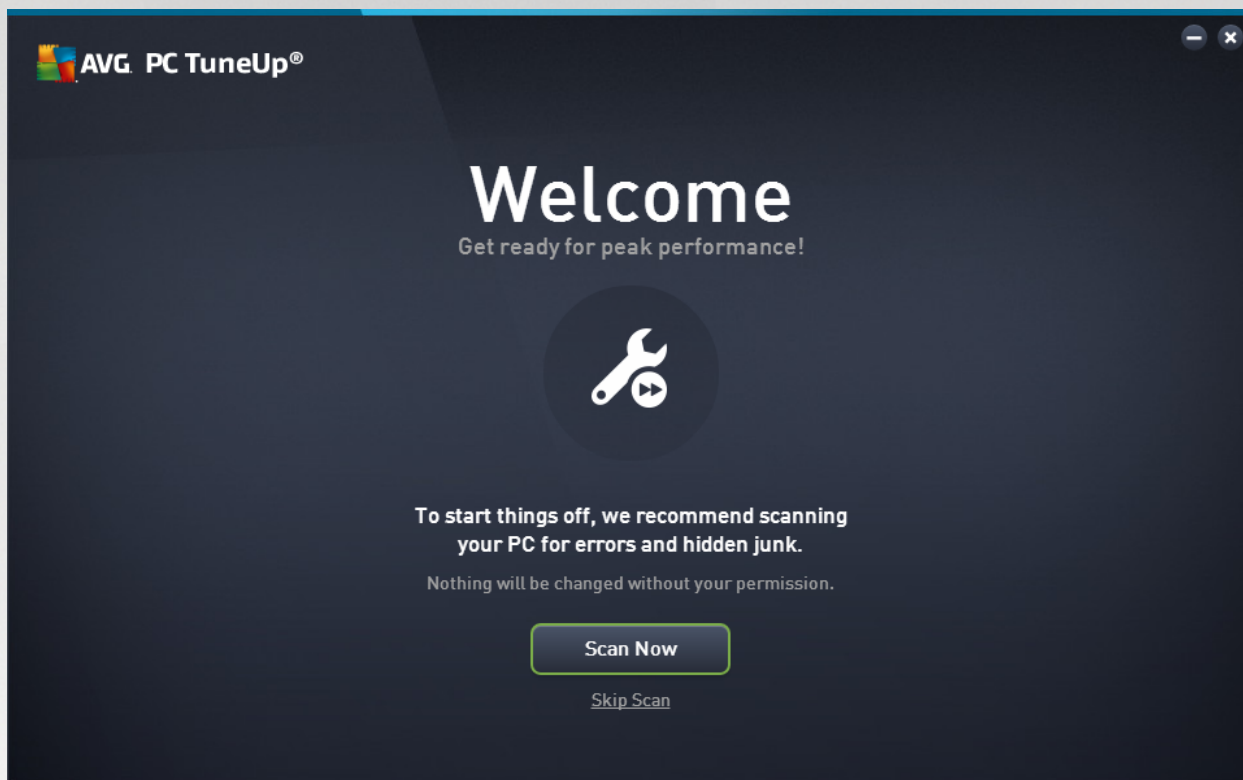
AVG. PC TuneUp®

Welcome
Get ready for peak performance!

To start things off, we recommend scanning your PC for errors and hidden junk.

Nothing will be changed without your permission.

Scan Now

Skip Scan